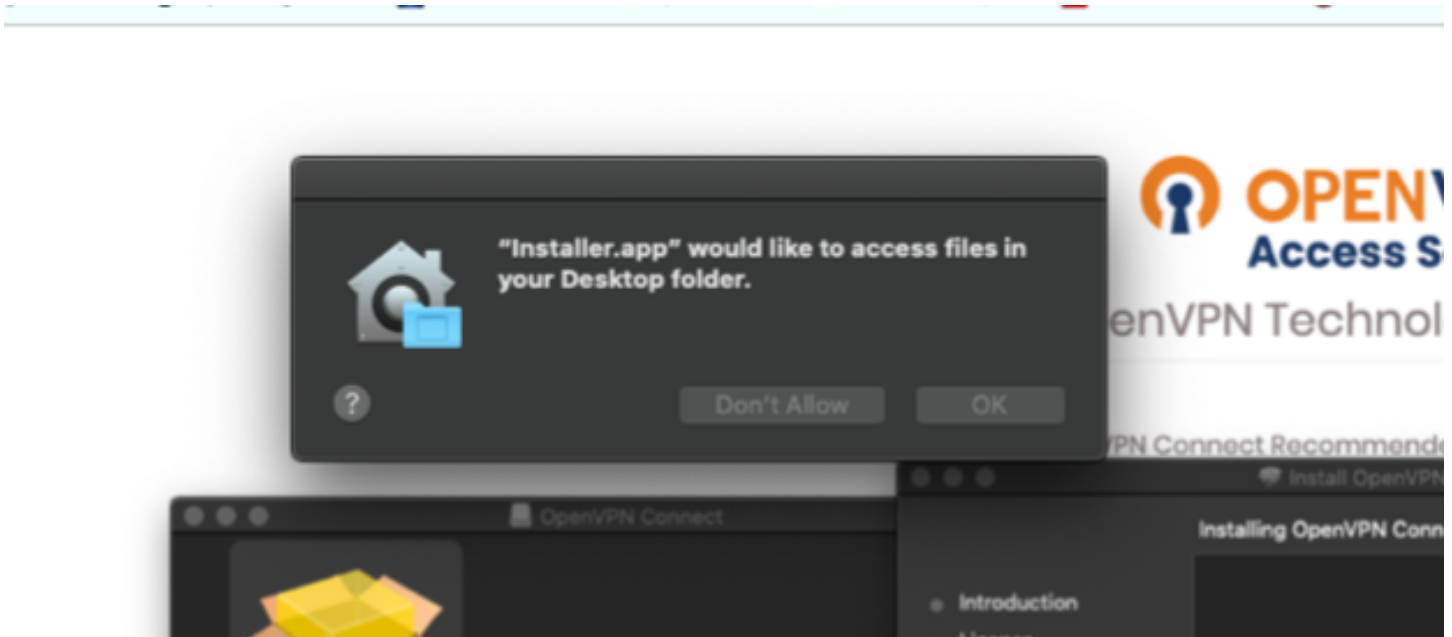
"Installer.app" would like to access files in your Desktop folder.

?

Don't Allow

OK

OPENV
Access S
enVPN Technol

PN Connect Recommende

Install OpenVPN

OpenVPN Connect

Installing OpenVPN Conn

Introduction